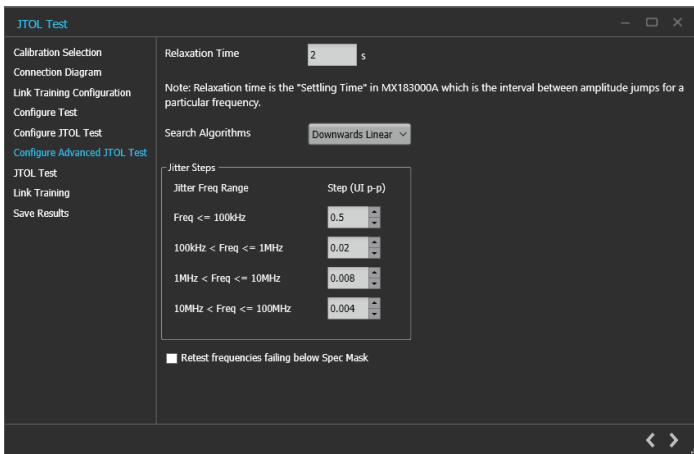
JTOL Test

Calibration Selection
Connection Diagram
Link Training Configuration
Configure Test
Configure JTOL Test
Configure Advanced JTOL Test
JTOL Test
Link Training
Save Results

Relaxation Time 2 s

Note: Relaxation time is the "Settling Time" in MX183000A which is the interval between amplitude jumps for a particular frequency.

Search Algorithms Downwards Linear

Jitter Steps

| Jitter Freq Range | Step (UI p-p) |
|---|---|
| Freq <= 100kHz | 0.5 |
| 100kHz < Freq <= 1MHz | 0.02 |
| 1MHz < Freq <= 10MHz | 0.008 |
| 10MHz < Freq <= 100MHz | 0.004 |

Retest frequencies failing below Spec Mask